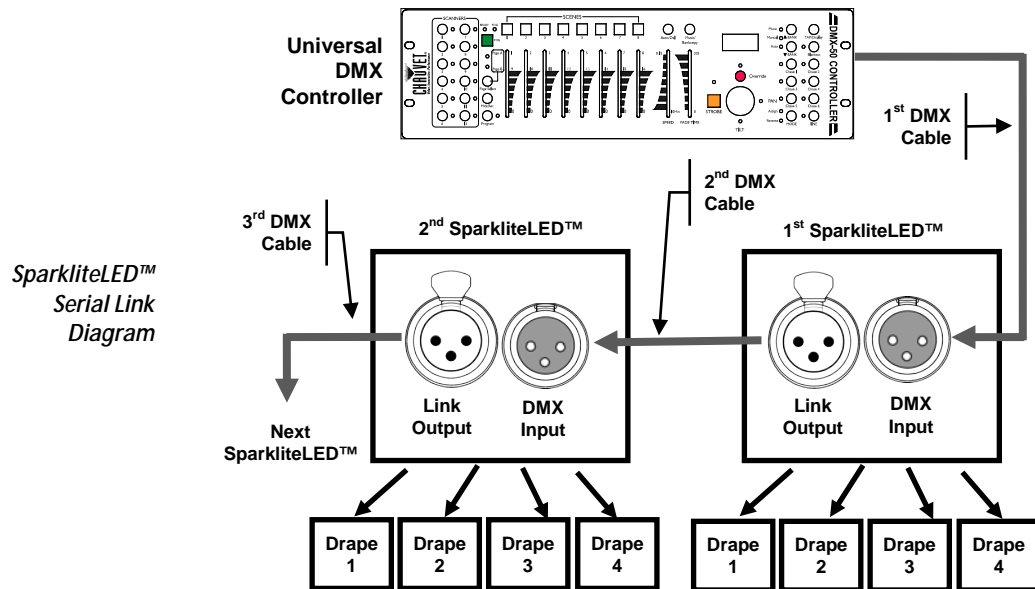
Universal DMX Controller

SCANNERS

SCENES

CHAUVET

DMX-50 CONTROLLER

Override

STROBE

SPEED

FADE TIME

1$^{st}$ DMX Cable

2$^{nd}$ DMX Cable

3$^{rd}$ DMX Cable

2$^{nd}$ SparkliteLED™

1$^{st}$ SparkliteLED™

SparkliteLED™ Serial Link Diagram

Link Output

DMX Input

Link Output

DMX Input

Next SparkliteLED™

Drape 1

Drape 2

Drape 3

Drape 4

Drape 1

Drape 2

Drape 3

Drape 4